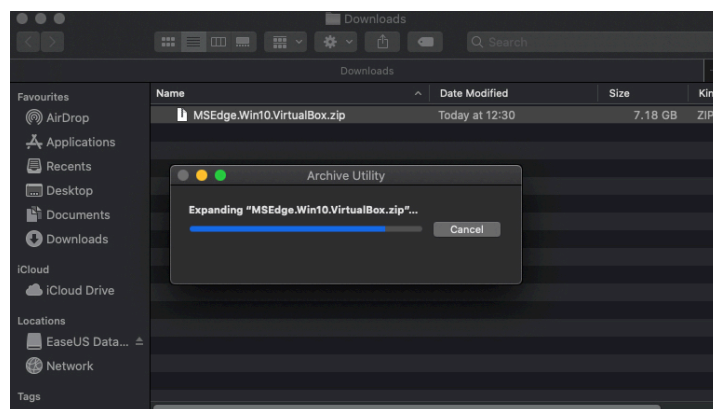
Downloads

Search

Downloads

Favourites
AirDrop
Applications
Recents
Desktop
Documents
Downloads

iCloud
iCloud Drive

Locations
EaseUS Data...
Network

Tags

| Name | Date Modified | Size | Kin |
|---|---|---|---|
| MSEdge.Win10.VirtualBox.zip | Today at 12:30 | 7.18 GB | ZIP |

Archive Utility

Expanding “MSEdge.Win10.VirtualBox.zip”...

Cancel